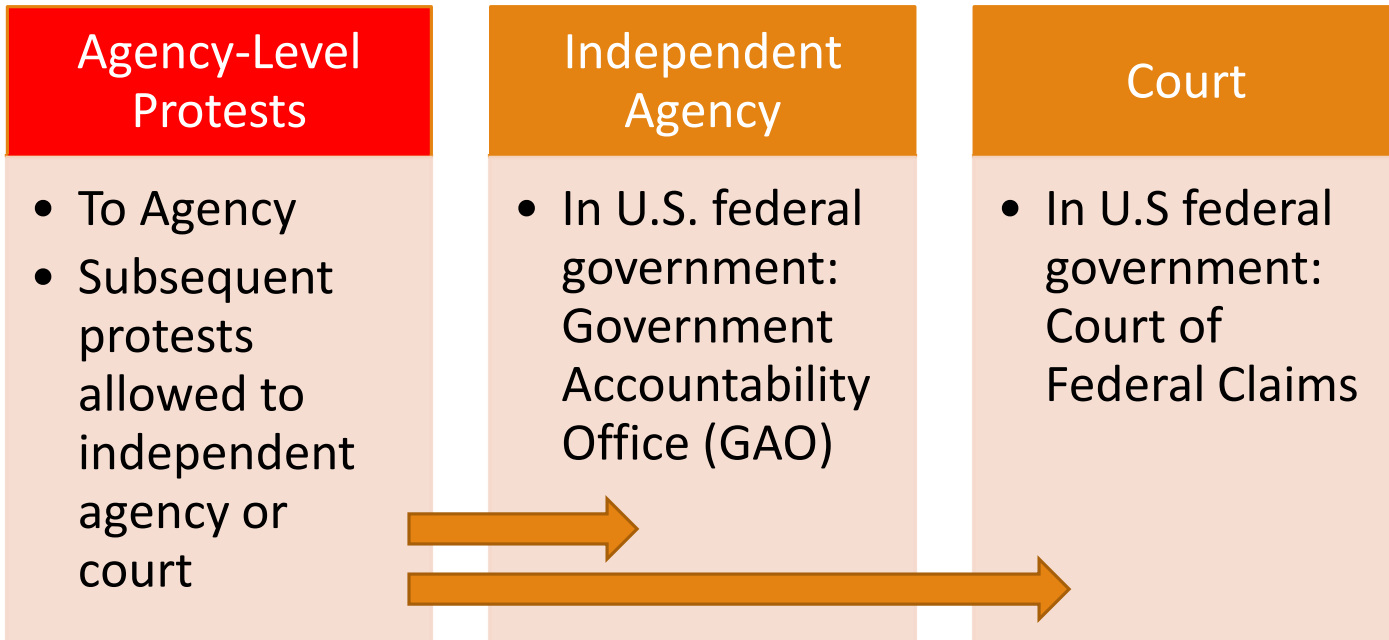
Agency-Level Protests

- To Agency
- Subsequent protests allowed to independent agency or court

Independent Agency

- In U.S. federal government: Government Accountability Office (GAO)

Court

- In U.S federal government: Court of Federal Claims